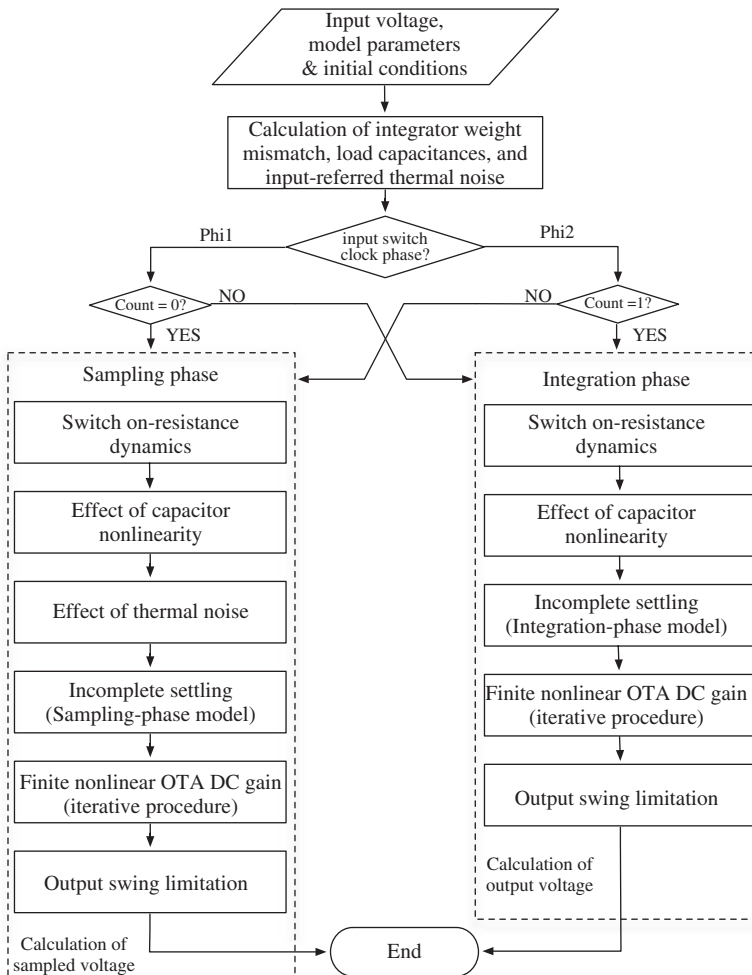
Input voltage, model parameters & initial conditions

Calculation of integrator weight mismatch, load capacitances, and input-referred thermal noise

input switch clock phase?

Phi1

Phi2

Count = 0?

NO

YES

NO

Count =1?

YES

Sampling phase

Switch on-resistance dynamics

Effect of capacitor nonlinearity

Effect of thermal noise

Incomplete settling (Sampling-phase model)

Finite nonlinear OTA DC gain (iterative procedure)

Output swing limitation

Calculation of sampled voltage

Integration phase

Switch on-resistance dynamics

Effect of capacitor nonlinearity

Incomplete settling (Integration-phase model)

Finite nonlinear OTA DC gain (iterative procedure)

Output swing limitation

Calculation of output voltage

End